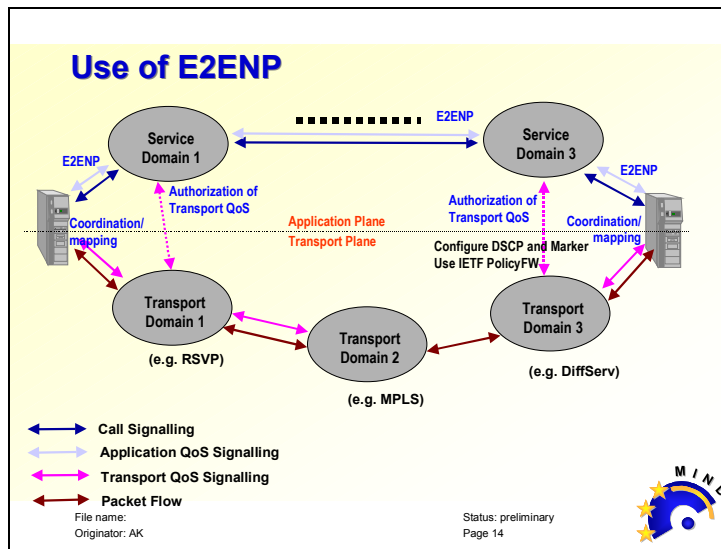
Use of E2ENP

Service Domain 1

E2ENP

Service Domain 3

E2ENP

E2ENP

Authorization of Transport QoS

Authorization of Transport QoS

Coordination/ mapping

Coordination/ mapping

Application Plane

Transport Plane

Configure DSCP and Marker Use IETF PolicyFW

Transport Domain 1

Transport Domain 2

Transport Domain 3

(e.g. RSVP)

(e.g. MPLS)

(e.g. DiffServ)

Call Signalling

Application QoS Signalling

Transport QoS Signalling

Packet Flow

MIN

File name:

Originator: AK

Status: preliminary

Page 14